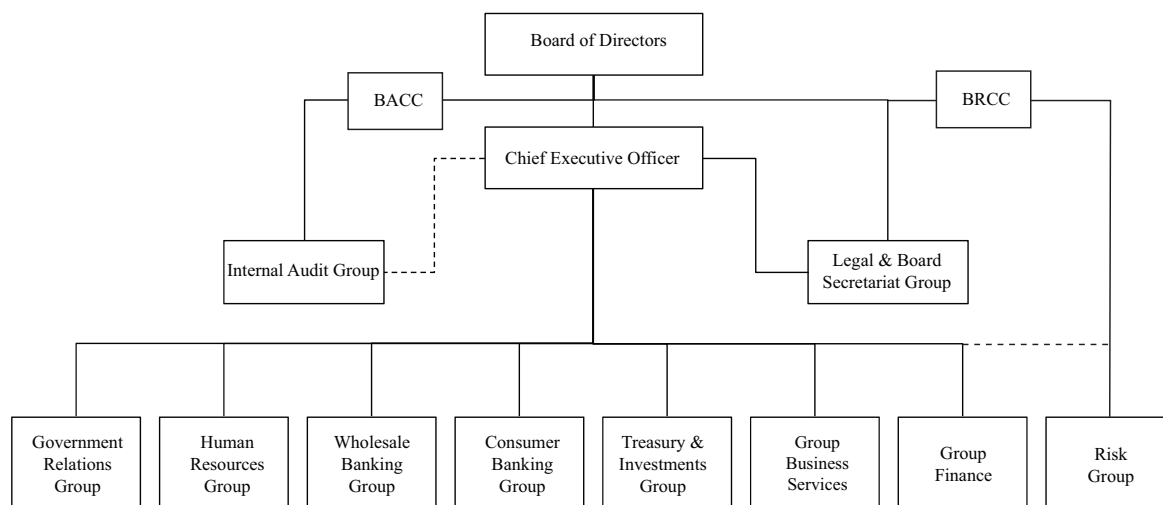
Board of Directors

BACC

BRCC

Chief Executive Officer

Internal Audit Group

Legal & Board Secretariat Group

Government Relations Group

Human Resources Group

Wholesale Banking Group

Consumer Banking Group

Treasury & Investments Group

Group Business Services

Group Finance

Risk Group